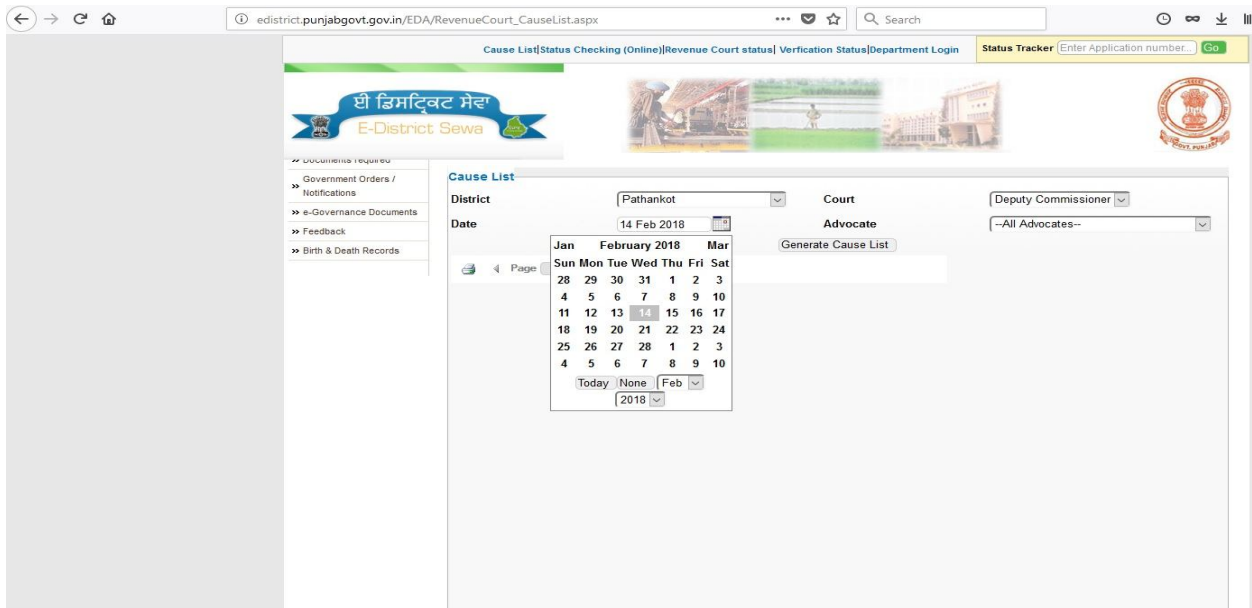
edistrict.punjabgovt.gov.in/EDA/RevenueCourt_CauseList.aspx

Search

Cause List|Status Checking (Online)|Revenue Court status| Verfication Status|Department Login

Status Tracker Enter Application number.. Go

ਈ ਡਿਸਟ੍ਰਿਕਟ ਸੇਵਾ
E-District Sewa

GOVT. PUNJAB

» Documents required
» Government Orders / Notifications
» e-Governance Documents
» Feedback
» Birth & Death Records

Cause List

District Pathankot Court Deputy Commissioner

Date 14 Feb 2018 Advocate --All Advocates--

Generate Cause List

Page

| Jan | February 2018 | | | | | Mar |
|---|---|---|---|---|---|---|
| Sun | Mon | Tue | Wed | Thu | Fri | Sat |
| 28 | 29 | 30 | 31 | 1 | 2 | 3 |
| 4 | 5 | 6 | 7 | 8 | 9 | 10 |
| 11 | 12 | 13 | 14 | 15 | 16 | 17 |
| 18 | 19 | 20 | 21 | 22 | 23 | 24 |
| 25 | 26 | 27 | 28 | 1 | 2 | 3 |
| 4 | 5 | 6 | 7 | 8 | 9 | 10 |

Today None Feb
2018